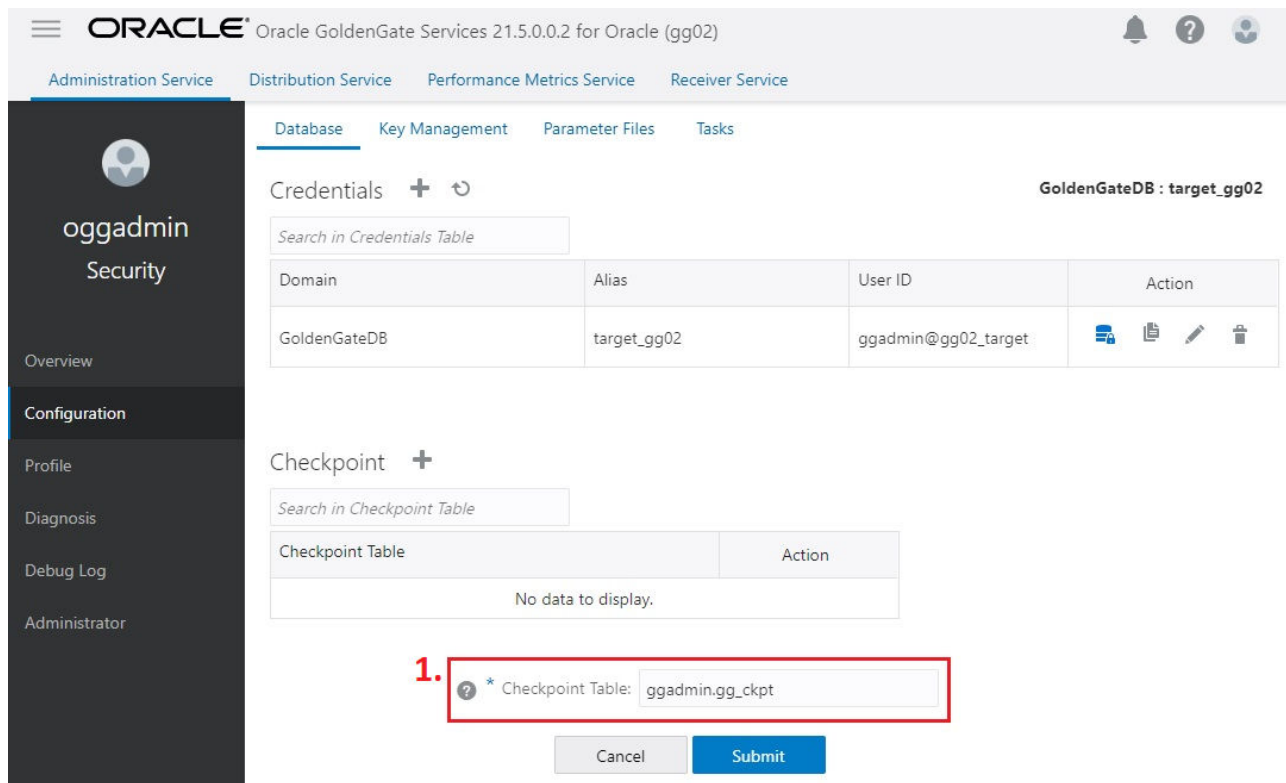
ORACLE Oracle GoldenGate Services 21.5.0.0.2 for Oracle (gg02)

Administration Service Distribution Service Performance Metrics Service Receiver Service

oggadmin
Security

Overview
Configuration
Profile
Diagnosis
Debug Log
Administrator

Database Key Management Parameter Files Tasks

Credentials

GoldenGateDB : target_gg02

Search in Credentials Table

| Domain | Alias | User ID | Action |
|---|---|---|---|
| GoldenGateDB | target_gg02 | ggadmin@gg02_target | |

Checkpoint

Search in Checkpoint Table

| Checkpoint Table | Action |
|---|---|
| No data to display. | |

1.

* Checkpoint Table: ggadmin.gg_ckpt

Cancel Submit